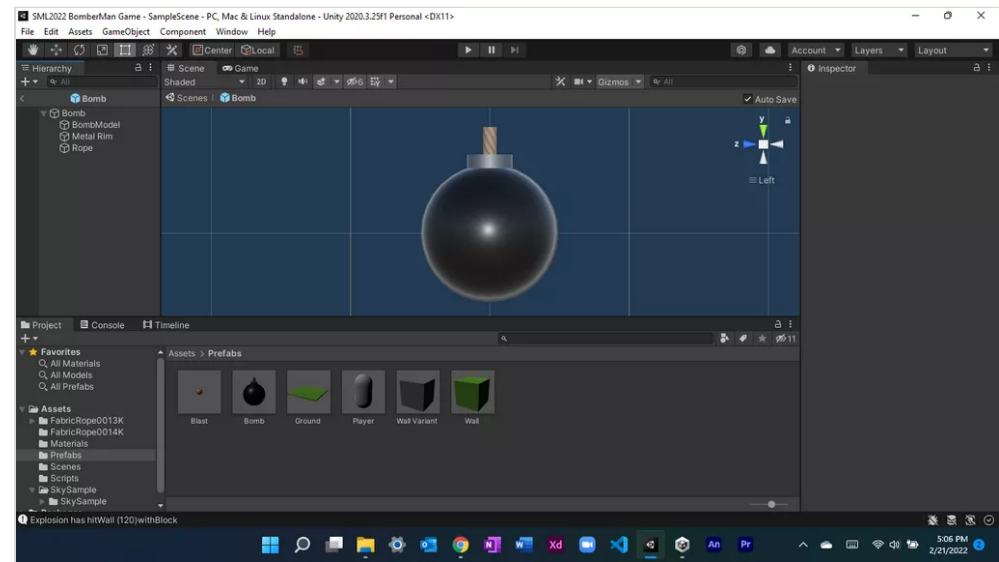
SML2022 BomberMan Game - SampleScene - PC, Mac & Linux Standalone - Unity 2020.3.25f1 Personal <DX11>

File Edit Assets GameObject Component Window Help

Center Local

Account Layers Layout

Hierarchy

All

Bomb

Bomb
BombModel
Metal Rim
Rope

Scene Game

Shaded 2D 6

Gizmos All

Scenes Bomb

Auto Save

y
z
Left

Inspector

Project Console Timeline

Favorites
All Materials
All Models
All Prefabs

Assets
FabricRope0013K
FabricRope0014K
Materials
Prefabs
Scenes
Scripts
SkySample
SkySample

Assets > Prefabs

11

Blast Bomb Ground Player Wall Variant Wall

Explosion has hitWall (120)withBlock

5:06 PM
2/21/2022